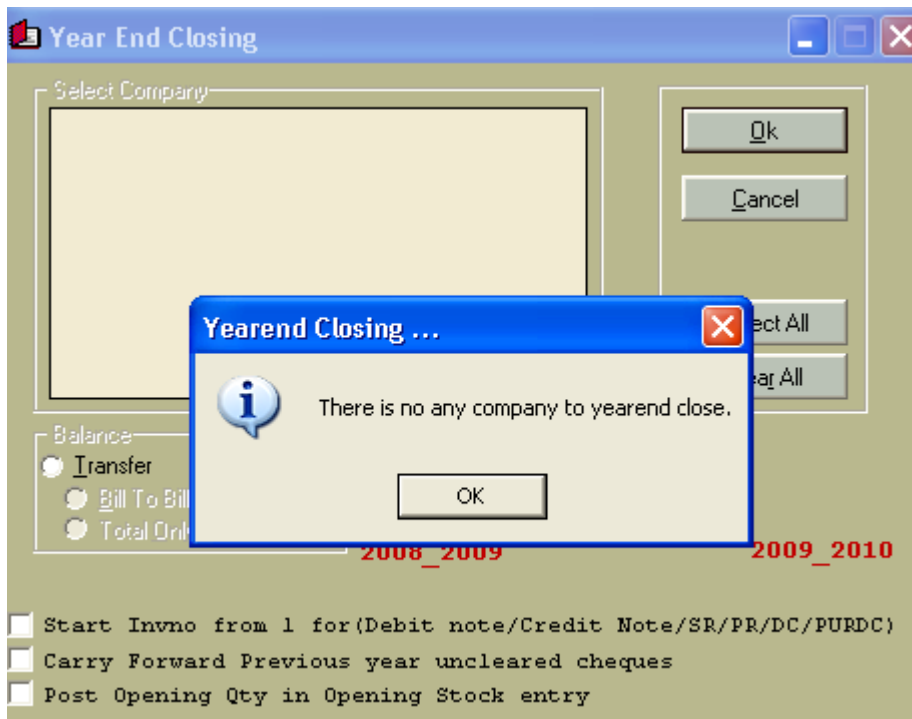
Year End Closing

Select Company

Ok

Cancel

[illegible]ect All

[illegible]ear All

Balance

Transfer

Bill To Bill

Total Onl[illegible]

2008_2009

2009_2010

Yearend Closing ...

There is no any company to yearend close.

OK

Start Invno from 1 for(Debit note/Credit Note/SR/PR/DC/PURDC)

Carry Forward Previous year uncleared cheques

Post Opening Qty in Opening Stock entry